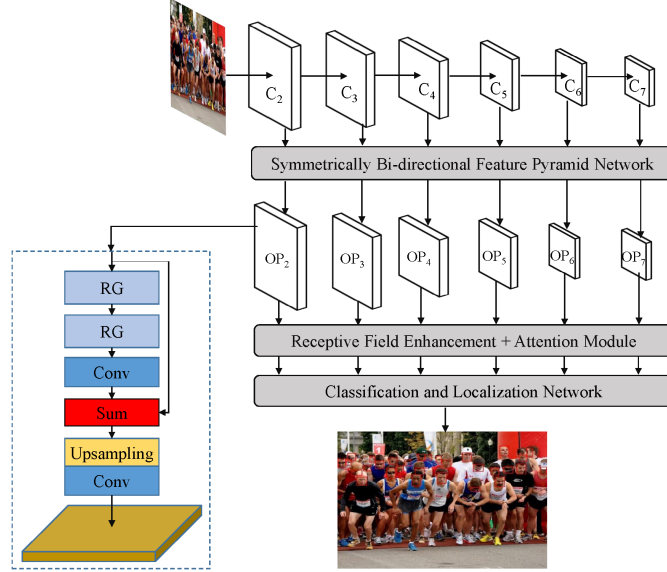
$C_2$ $C_3$ $C_4$ $C_5$ $C_6$ $C_7$

Symmetrically Bi-directional Feature Pyramid Network

$OP_2$ $OP_3$ $OP_4$ $OP_5$ $OP_6$ $OP_7$

RG

RG

Conv

Sum

Upsampling

Conv

Receptive Field Enhancement + Attention Module

Classification and Localization Network